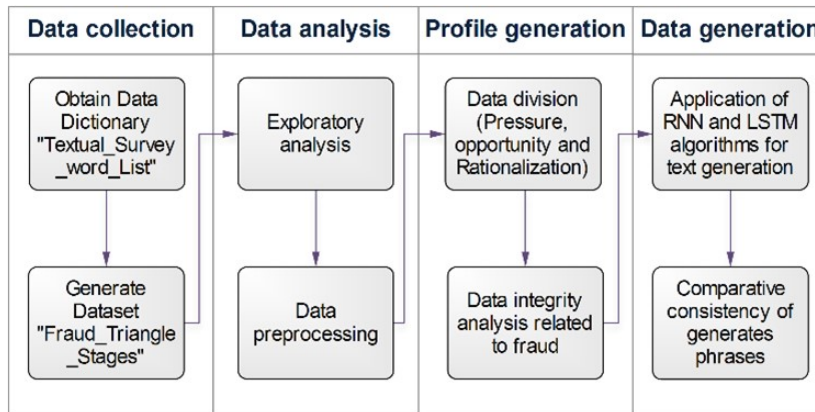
Data collection

Obtain Data Dictionary "Textual_Survey_word_List"

Generate Dataset "Fraud_Triangle_Stages"

Data analysis

Exploratory analysis

Data preprocessing

Profile generation

Data division (Pressure, opportunity and Rationalization)

Data integrity analysis related to fraud

Data generatio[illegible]

Application of RNN and LSTM algorithms for text generation

Comparative consistency of generates phrases